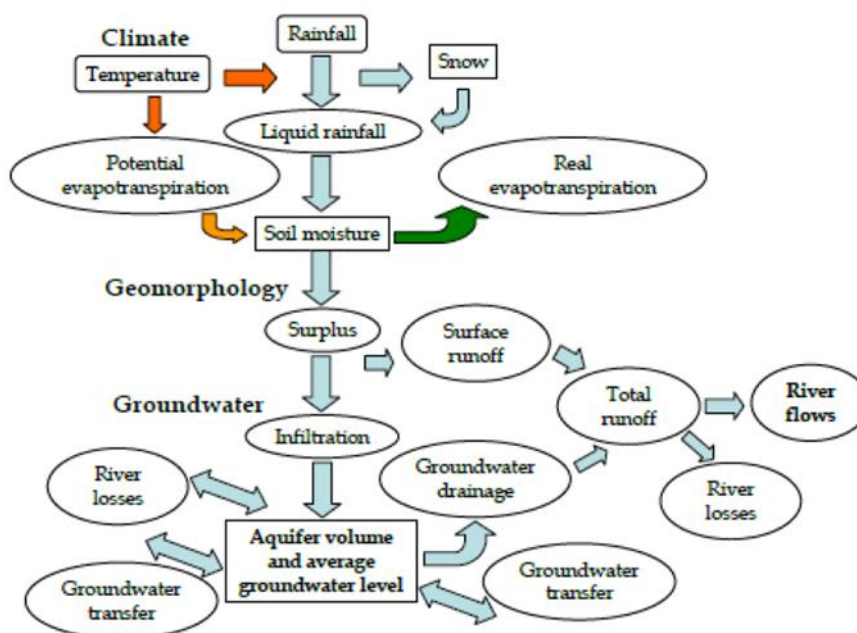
Climate

Rainfall

Temperature

Snow

Liquid rainfall

Potential evapotranspiration

Real evapotranspiration

Soil moisture

Geomorphology

Surplus

Surface runoff

Groundwater

Total runoff

River flows

Infiltration

River losses

Groundwater drainage

River losses

Aquifer volume and average groundwater level

Groundwater transfer

Groundwater transfer